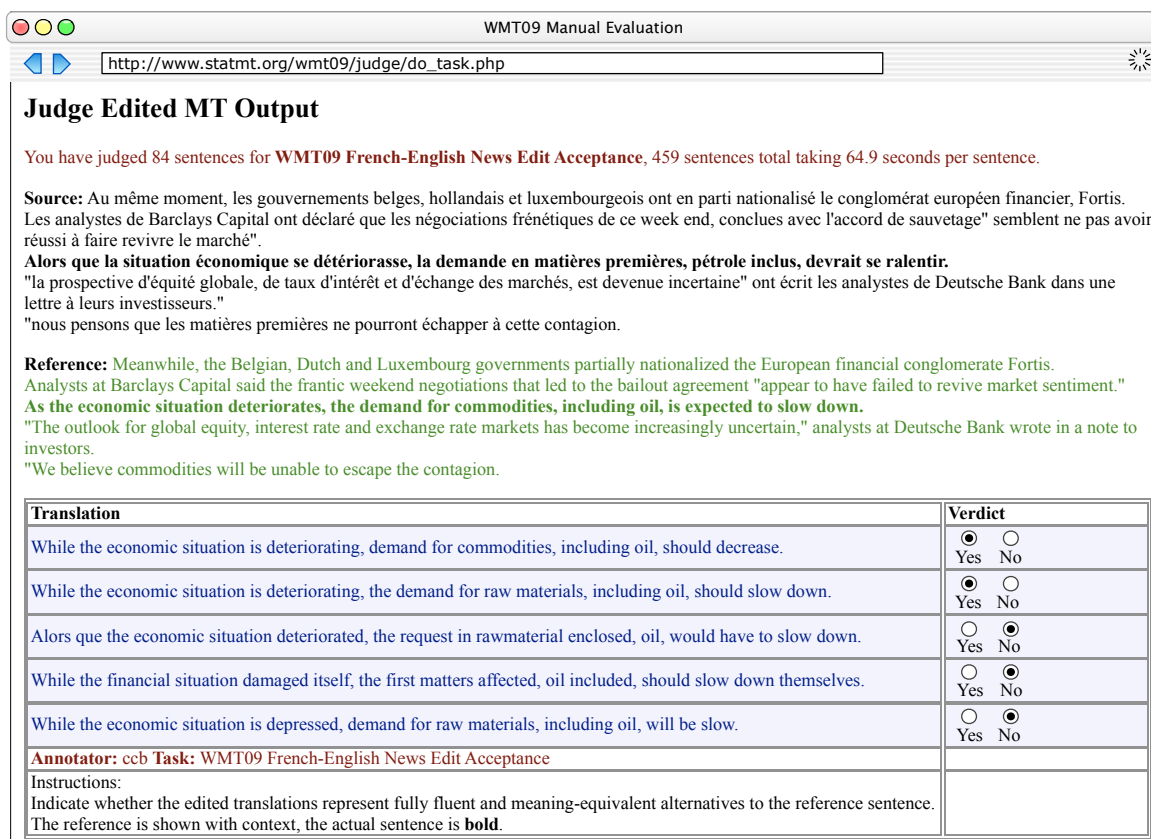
WMT09 Manual Evaluation

http://www.statmt.org/wmt09/judge/do_task.php

# Judge Edited MT Output

You have judged 84 sentences for **WMT09 French-English News Edit Acceptance**, 459 sentences total taking 64.9 seconds per sentence.

**Source:** Au même moment, les gouvernements belges, hollandais et luxembourgeois ont en parti nationalisé le conglomérat européen financier, Fortis. Les analystes de Barclays Capital ont déclaré que les négociations frénétiques de ce week end, conclues avec l'accord de sauvetage" semblent ne pas avoir réussi à faire revivre le marché".
**Alors que la situation économique se détériorasse, la demande en matières premières, pétrole inclus, devrait se ralentir.**
"la prospective d'équité globale, de taux d'intérêt et d'échange des marchés, est devenue incertaine" ont écrit les analystes de Deutsche Bank dans une lettre à leurs investisseurs."
"nous pensons que les matières premières ne pourront échapper à cette contagion.

**Reference:** Meanwhile, the Belgian, Dutch and Luxembourg governments partially nationalized the European financial conglomerate Fortis.
Analysts at Barclays Capital said the frantic weekend negotiations that led to the bailout agreement "appear to have failed to revive market sentiment."
**As the economic situation deteriorates, the demand for commodities, including oil, is expected to slow down.**
"The outlook for global equity, interest rate and exchange rate markets has become increasingly uncertain," analysts at Deutsche Bank wrote in a note to investors.
"We believe commodities will be unable to escape the contagion.

| Translation | Verdict |
|---|---|
| While the economic situation is deteriorating, demand for commodities, including oil, should decrease. | Yes No |
| While the economic situation is deteriorating, the demand for raw materials, including oil, should slow down. | Yes No |
| Alors que the economic situation deteriorated, the request in rawmaterial enclosed, oil, would have to slow down. | Yes No |
| While the financial situation damaged itself, the first matters affected, oil included, should slow down themselves. | Yes No |
| While the economic situation is depressed, demand for raw materials, including oil, will be slow. | Yes No |
| **Annotator:** ccb **Task:** WMT09 French-English News Edit Acceptance | |
| Instructions: Indicate whether the edited translations represent fully fluent and meaning-equivalent alternatives to the reference sentence. The reference is shown with context, the actual sentence is **bold**. | |